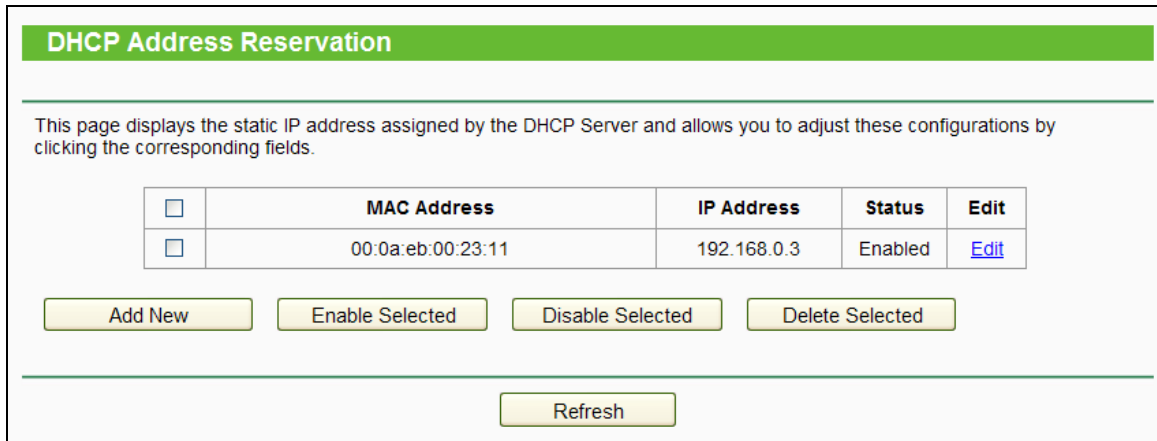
DHCP Address Reservation

This page displays the static IP address assigned by the DHCP Server and allows you to adjust these configurations by clicking the corresponding fields.

| | MAC Address | IP Address | Status | Edit |
|---|---|---|---|---|
| | 00:0a:eb:00:23:11 | 192.168.0.3 | Enabled | Edit |

Add New
Enable Selected
Disable Selected
Delete Selected

Refresh